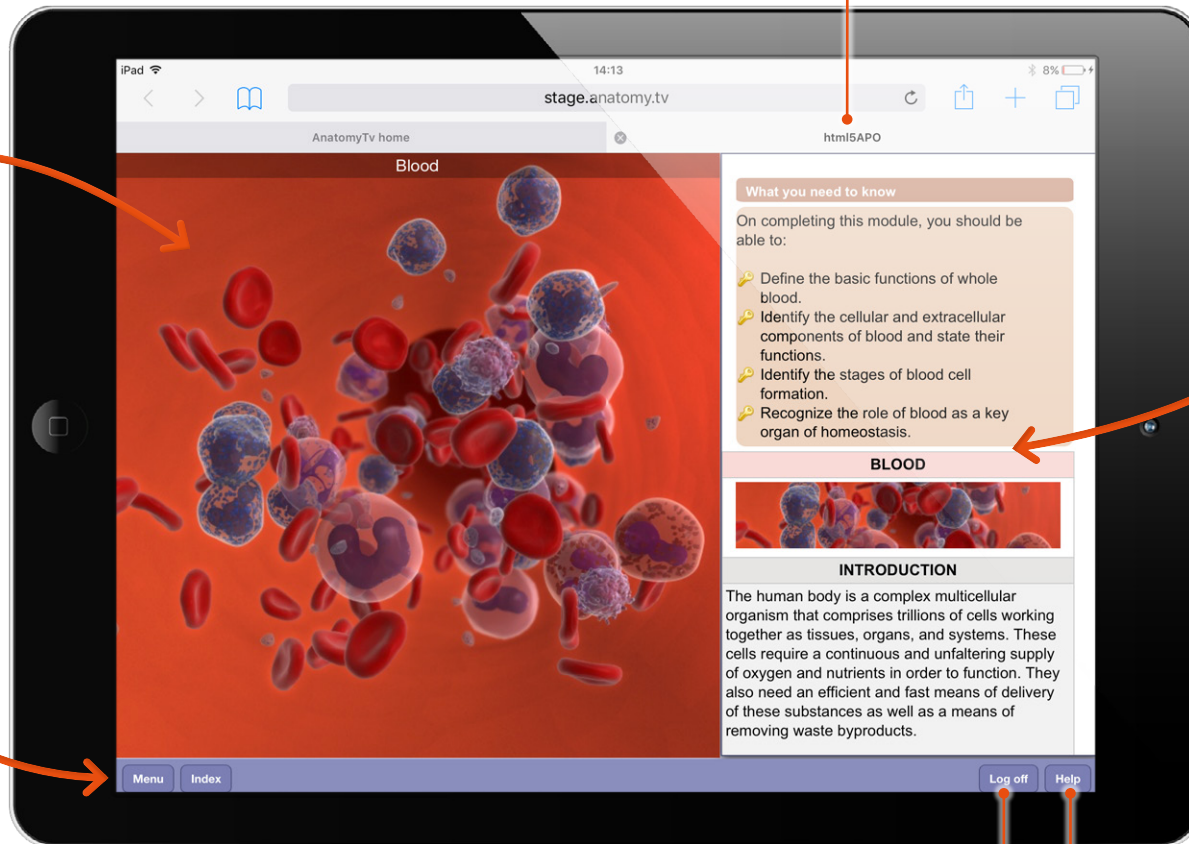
iPad 14:13 8%

stage.anatomy.tv

AnatomyTv home

html5APO

Blood

What you need to know

On completing this module, you should be able to:

Define the basic functions of whole blood.
Identify the cellular and extracellular components of blood and state their functions.
Identify the stages of blood cell formation.
Recognize the role of blood as a key organ of homeostasis.

BLOOD

INTRODUCTION

The human body is a complex multicellular organism that comprises trillions of cells working together as tissues, organs, and systems. These cells require a continuous and unfaltering supply of oxygen and nutrients in order to function. They also need an efficient and fast means of delivery of these substances as well as a means of removing waste byproducts.

Menu Index Log off Help